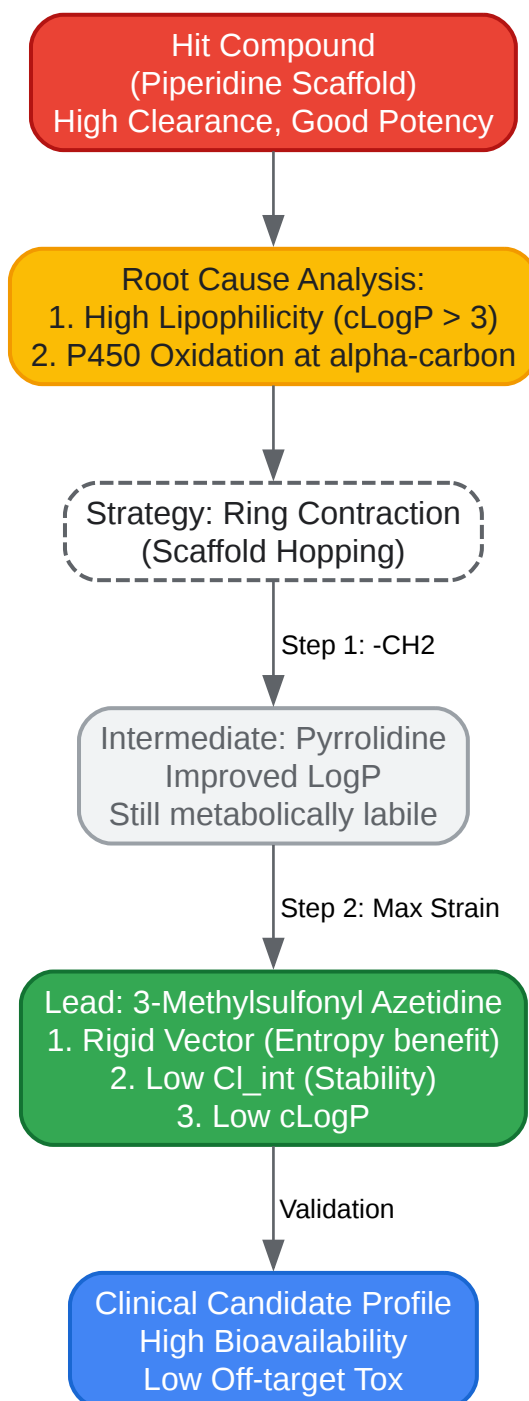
Hit Compound
(Piperidine Scaffold)
High Clearance, Good Potency

Root Cause Analysis:
1. High Lipophilicity (cLogP > 3)
2. P450 Oxidation at alpha-carbon

Strategy: Ring Contraction
(Scaffold Hopping)

Step 1: -CH2

Intermediate: Pyrrolidine
Improved LogP
Still metabolically labile

Step 2: Max Strain

Lead: 3-Methylsulfonyl Azetidine
1. Rigid Vector (Entropy benefit)
2. Low Cl_int (Stability)
3. Low cLogP

Validation

Clinical Candidate Profile
High Bioavailability
Low Off-target Tox